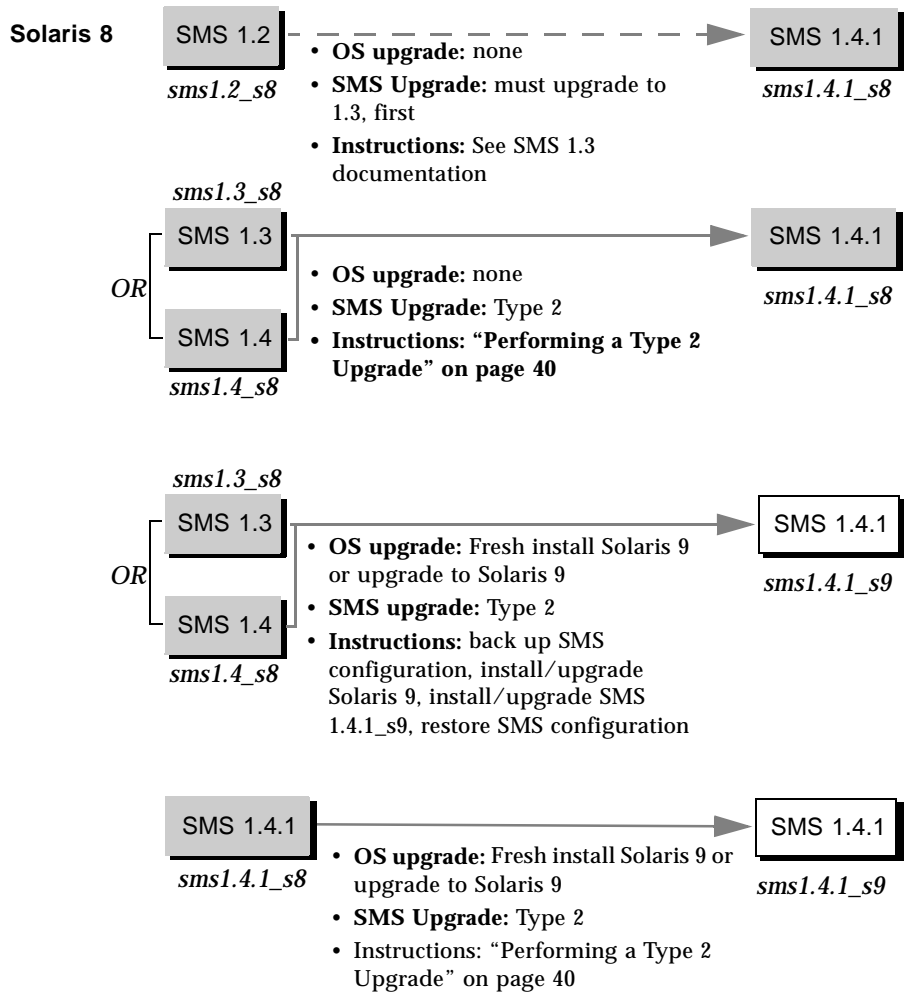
Solaris 8

SMS 1.2

sms1.2_s8

• **OS upgrade:** none
• **SMS Upgrade:** must upgrade to 1.3, first
• **Instructions:** See SMS 1.3 documentation

SMS 1.4.1

sms1.4.1_s8

sms1.3_s8

SMS 1.3

OR

SMS 1.4

sms1.4_s8

• **OS upgrade:** none
• **SMS Upgrade:** Type 2
• **Instructions: "Performing a Type 2 Upgrade" on page 40**

SMS 1.4.1

sms1.4.1_s8

sms1.3_s8

SMS 1.3

OR

SMS 1.4

sms1.4_s8

• **OS upgrade:** Fresh install Solaris 9 or upgrade to Solaris 9
• **SMS upgrade:** Type 2
• **Instructions:** back up SMS configuration, install/upgrade Solaris 9, install/upgrade SMS 1.4.1_s9, restore SMS configuration

SMS 1.4.1

sms1.4.1_s9

SMS 1.4.1

sms1.4.1_s8

• **OS upgrade:** Fresh install Solaris 9 or upgrade to Solaris 9
• **SMS Upgrade:** Type 2
• Instructions: "Performing a Type 2 Upgrade" on page 40

SMS 1.4.1

sms1.4.1_s9